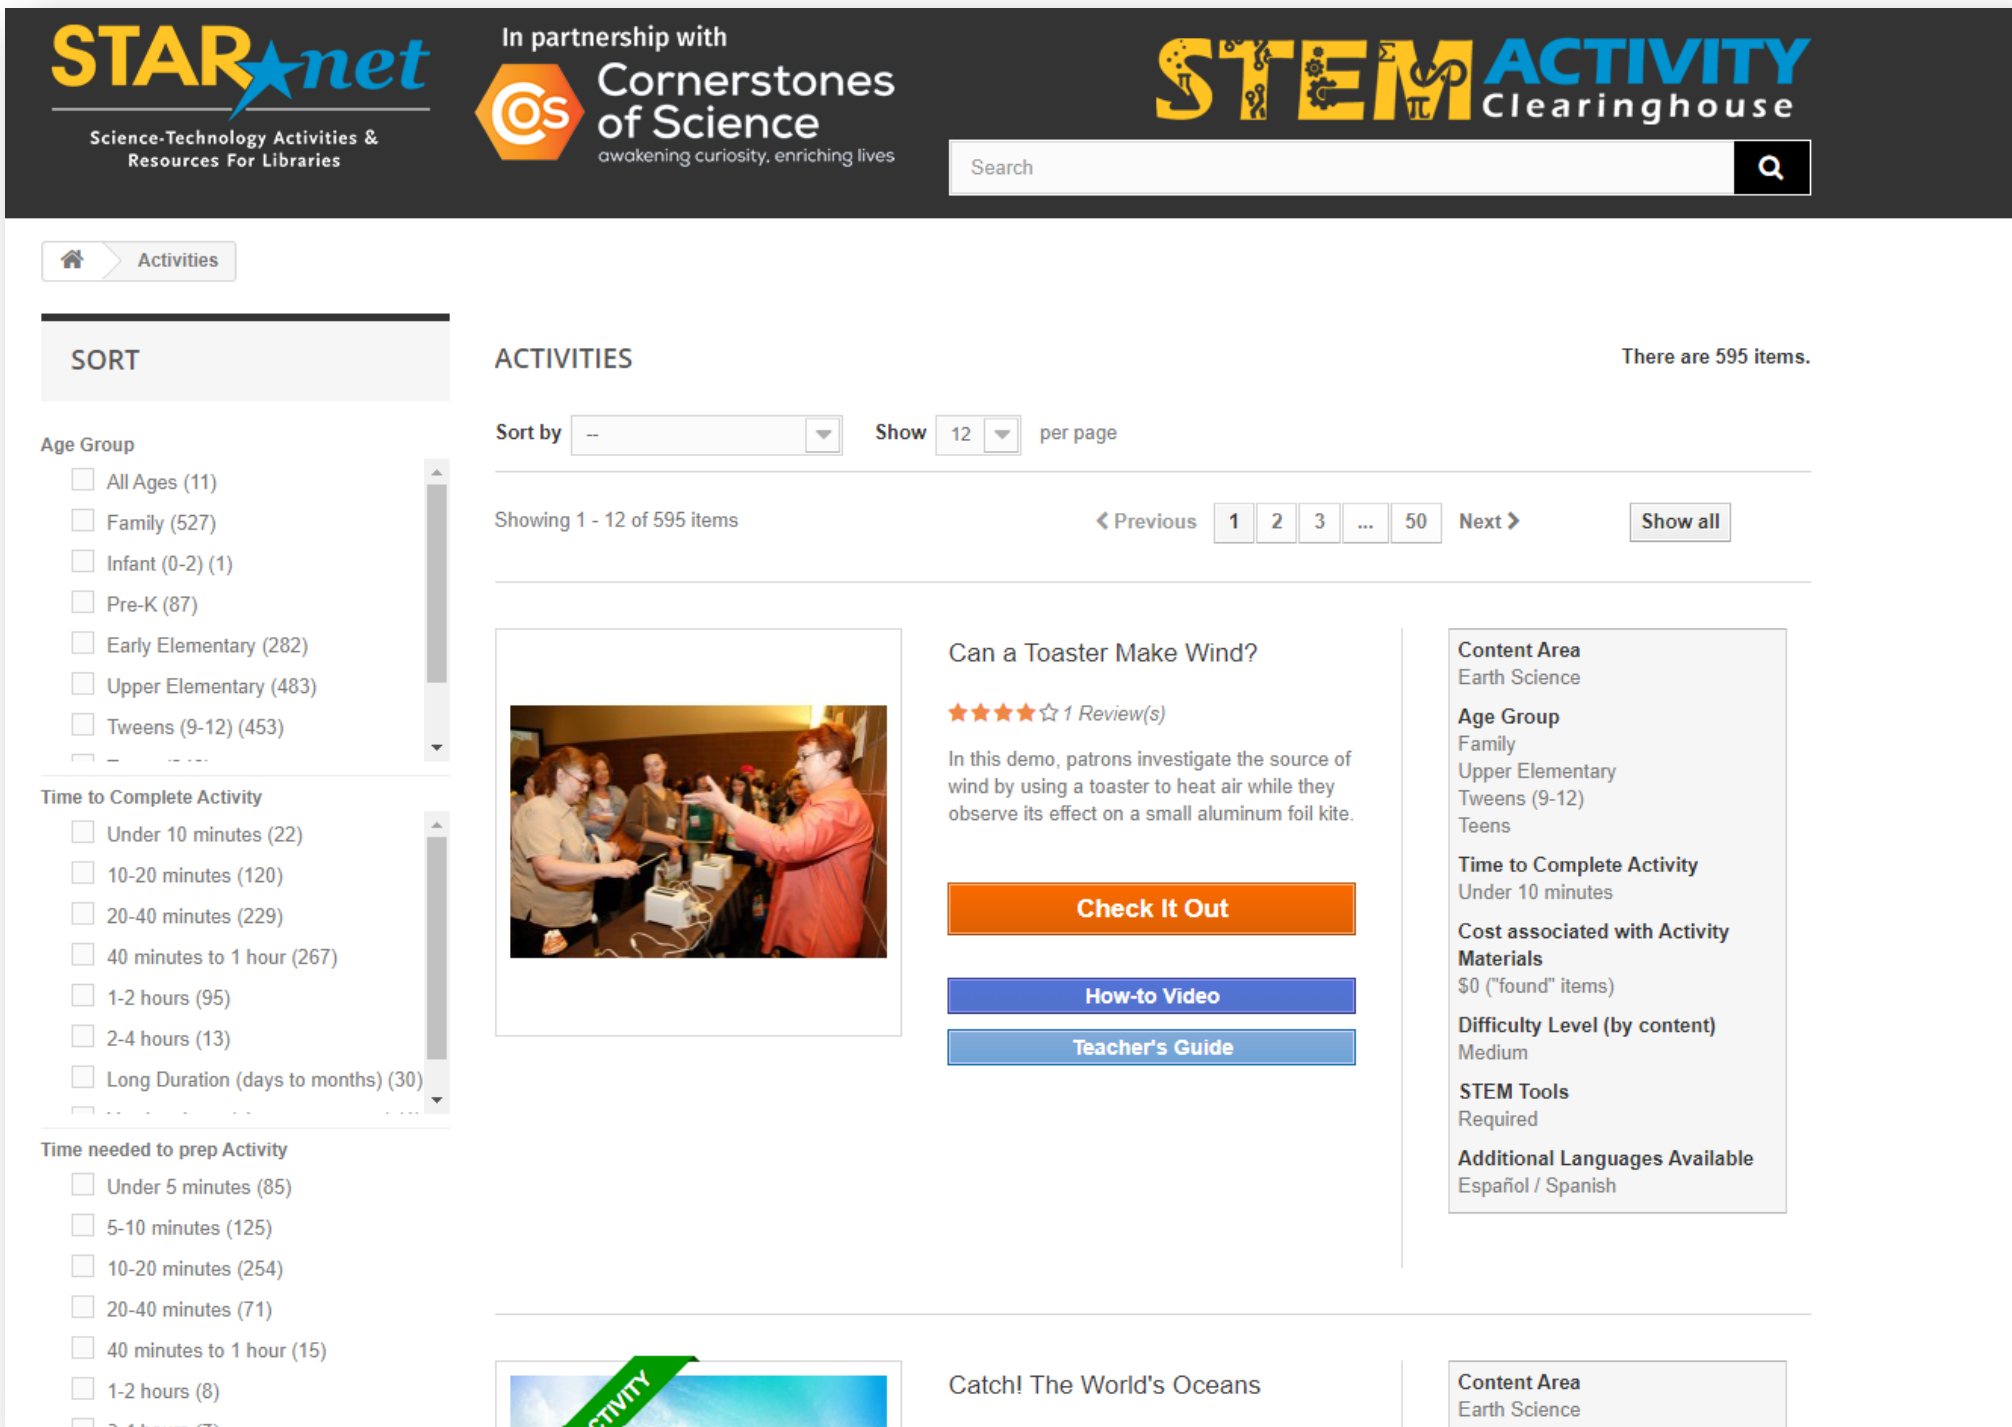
STAR net
Science-Technology Activities & Resources For Libraries

In partnership with
Cornerstones of Science
awakening curiosity, enriching lives

STEM ACTIVITY Clearinghouse

Search

Activities

SORT

Age Group
All Ages (11)
Family (527)
Infant (0-2) (1)
Pre-K (87)
Early Elementary (282)
Upper Elementary (483)
Tweens (9-12) (453)
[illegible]

Time to Complete Activity
Under 10 minutes (22)
10-20 minutes (120)
20-40 minutes (229)
40 minutes to 1 hour (267)
1-2 hours (95)
2-4 hours (13)
Long Duration (days to months) (30)
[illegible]

Time needed to prep Activity
Under 5 minutes (85)
5-10 minutes (125)
10-20 minutes (254)
20-40 minutes (71)
40 minutes to 1 hour (15)
1-2 hours (8)
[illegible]

ACTIVITIES

There are 595 items.

Sort by --
Show 12 per page

Showing 1 - 12 of 595 items

Previous 1 2 3 ... 50 Next

Show all

Can a Toaster Make Wind?

1 Review(s)

In this demo, patrons investigate the source of wind by using a toaster to heat air while they observe its effect on a small aluminum foil kite.

Check It Out

How-to Video

Teacher's Guide

Content Area
Earth Science
Age Group
Family
Upper Elementary
Tweens (9-12)
Teens
Time to Complete Activity
Under 10 minutes
Cost associated with Activity Materials
$0 ("found" items)
Difficulty Level (by content)
Medium
STEM Tools
Required
Additional Languages Available
Español / Spanish

CTIVITY

Catch! The World's Oceans

Content Area
Earth Science